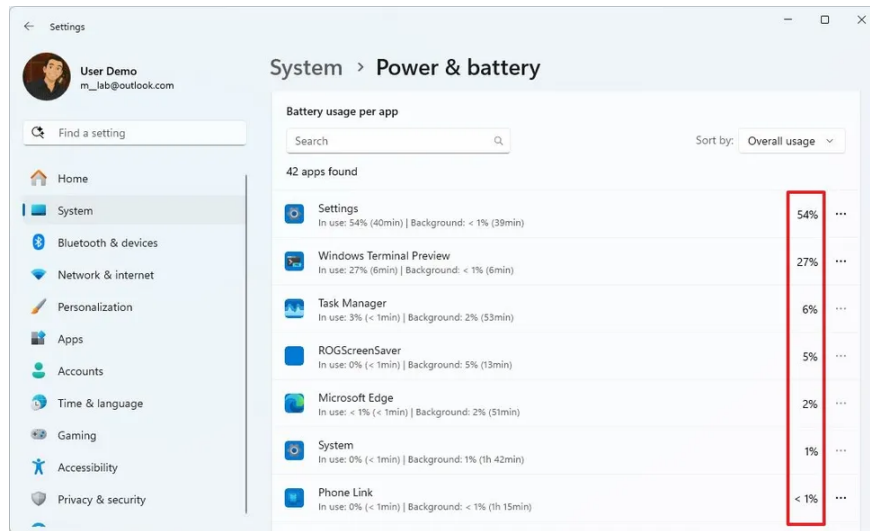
Settings

User Demo
m_lab@outlook.com

Find a setting

Home
System
Bluetooth & devices
Network & internet
Personalization
Apps
Accounts
Time & language
Gaming
Accessibility
Privacy & security

System › Power & battery

Battery usage per app

Search

Sort by: Overall usage

42 apps found

Settings
In use: 54% (40min) | Background: < 1% (39min)
54%

Windows Terminal Preview
In use: 27% (6min) | Background: < 1% (6min)
27%

Task Manager
In use: 3% (< 1min) | Background: 2% (53min)
6%

ROGScreenSaver
In use: 0% (< 1min) | Background: 5% (13min)
5%

Microsoft Edge
In use: < 1% (< 1min) | Background: 2% (51min)
2%

System
In use: 0% (< 1min) | Background: 1% (1h 42min)
1%

Phone Link
In use: 0% (< 1min) | Background: < 1% (1h 15min)
< 1%